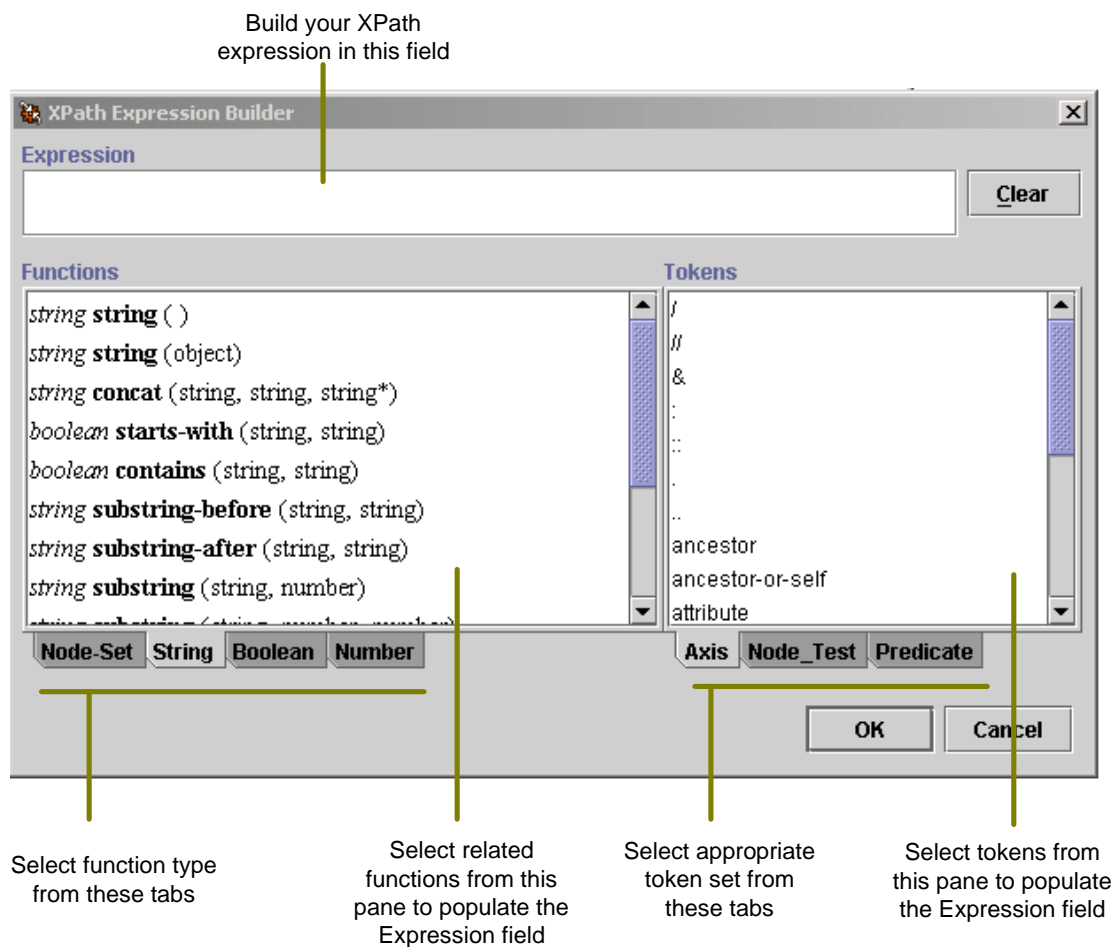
Build your XPath expression in this field

XPath Expression Builder

Expression

Clear

Functions

*string* **string** ( )
*string* **string** (object)
*string* **concat** (string, string, string*)
*boolean* **starts-with** (string, string)
*boolean* **contains** (string, string)
*string* **substring-before** (string, string)
*string* **substring-after** (string, string)
*string* **substring** (string, number)
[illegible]

Node-Set | String | Boolean | Number

Tokens

/
//
&
:
::
.
..
ancestor
ancestor-or-self
attribute

Axis | Node_Test | Predicate

OK | Cancel

Select function type from these tabs

Select related functions from this pane to populate the Expression field

Select appropriate token set from these tabs

Select tokens from this pane to populate the Expression field